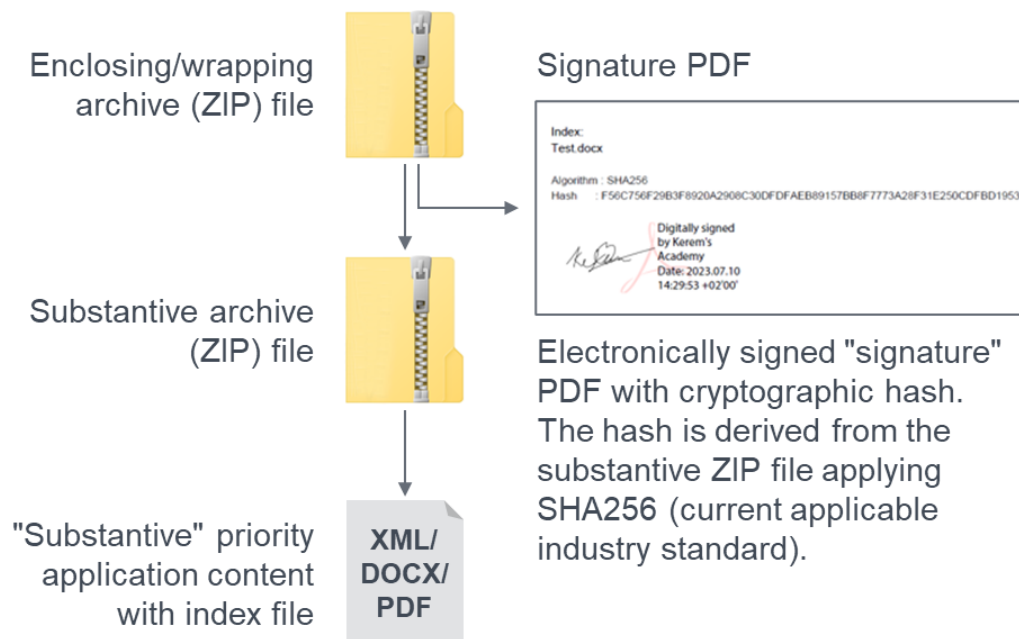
Enclosing/wrapping archive (ZIP) file

Signature PDF

Index:
Test.docx

Algorithm : SHA256
Hash : F56C756F29B3F8920A2908C30DFDFAEB89157BB8F7773A28F31E250CDFBD1953

Digitally signed by Kerem's Academy
Date: 2023.07.10 14:29:53 +02'00'

Substantive archive (ZIP) file

Electronically signed "signature" PDF with cryptographic hash. The hash is derived from the substantive ZIP file applying SHA256 (current applicable industry standard).

"Substantive" priority application content with index file

XML/
DOCX/
PDF